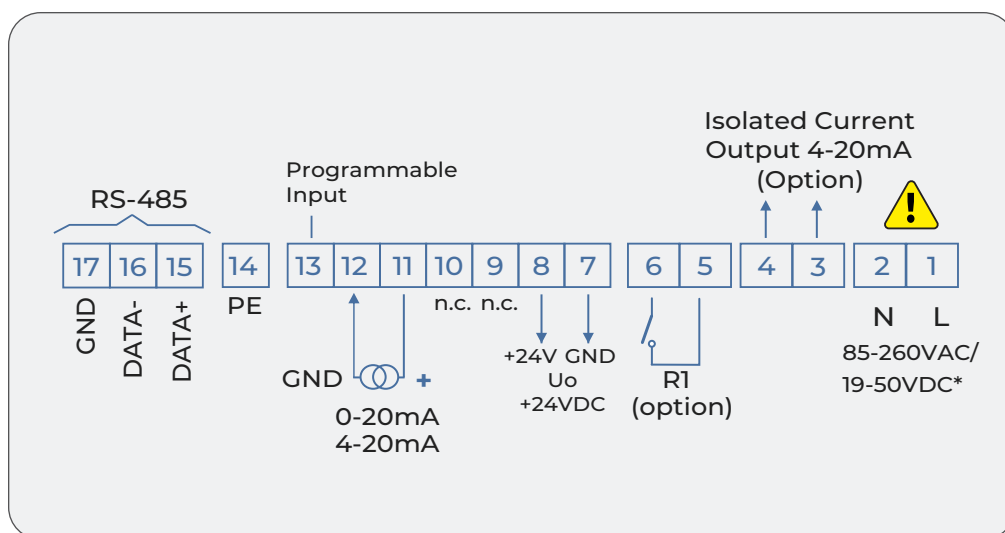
Isolated Current
Output 4-20mA
(Option)

RS-485

Programmable
Input

| 17 | 16 | 15 |
|---|---|---|

| 14 |
|---|

| 13 | 12 | 11 | 10 | 9 | 8 | 7 |
|---|---|---|---|---|---|---|

| 6 | 5 |
|---|---|

| 4 | 3 |
|---|---|

| 2 | 1 |
|---|---|

GND
DATA-
DATA+

PE

n.c. n.c.

GND +

0-20mA
4-20mA

+24V GND
Uo
+24VDC

R1
(option)

N L
85-260VAC/
19-50VDC*